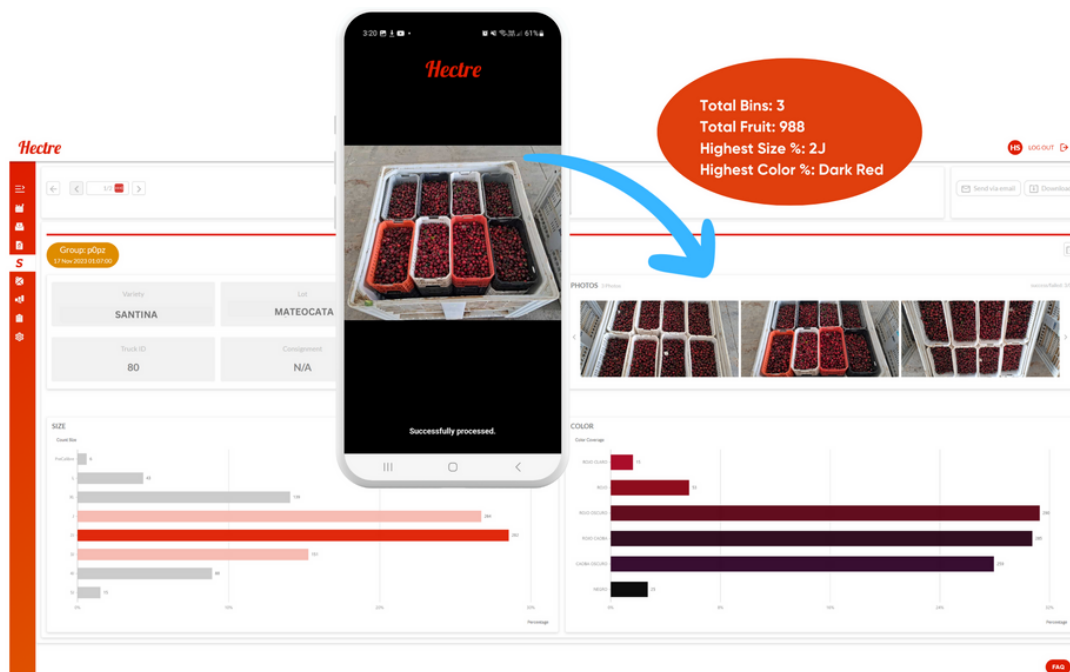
3:20 61%

Hectre

Total Bins: 3
Total Fruit: 988
Highest Size %: 2J
Highest Color %: Dark Red

Hectre

HS LOG OUT

Send via email
Download

Group: p0pz
17 Nov 2023 01:07:00

Variety
SANTINA

Lot
MATEOCATA

Truck ID
80

Consignment
N/A

PHOTOS

Successfully processed.

SIZE
Count Bin

COLOR
Color Coverage

ROJO CLARO
ROJO
ROJO OSCURO
ROJO CAOBA
CAOBA OSCURO
NEGRO

0%
10%
20%
30%
Percentage

FAQ